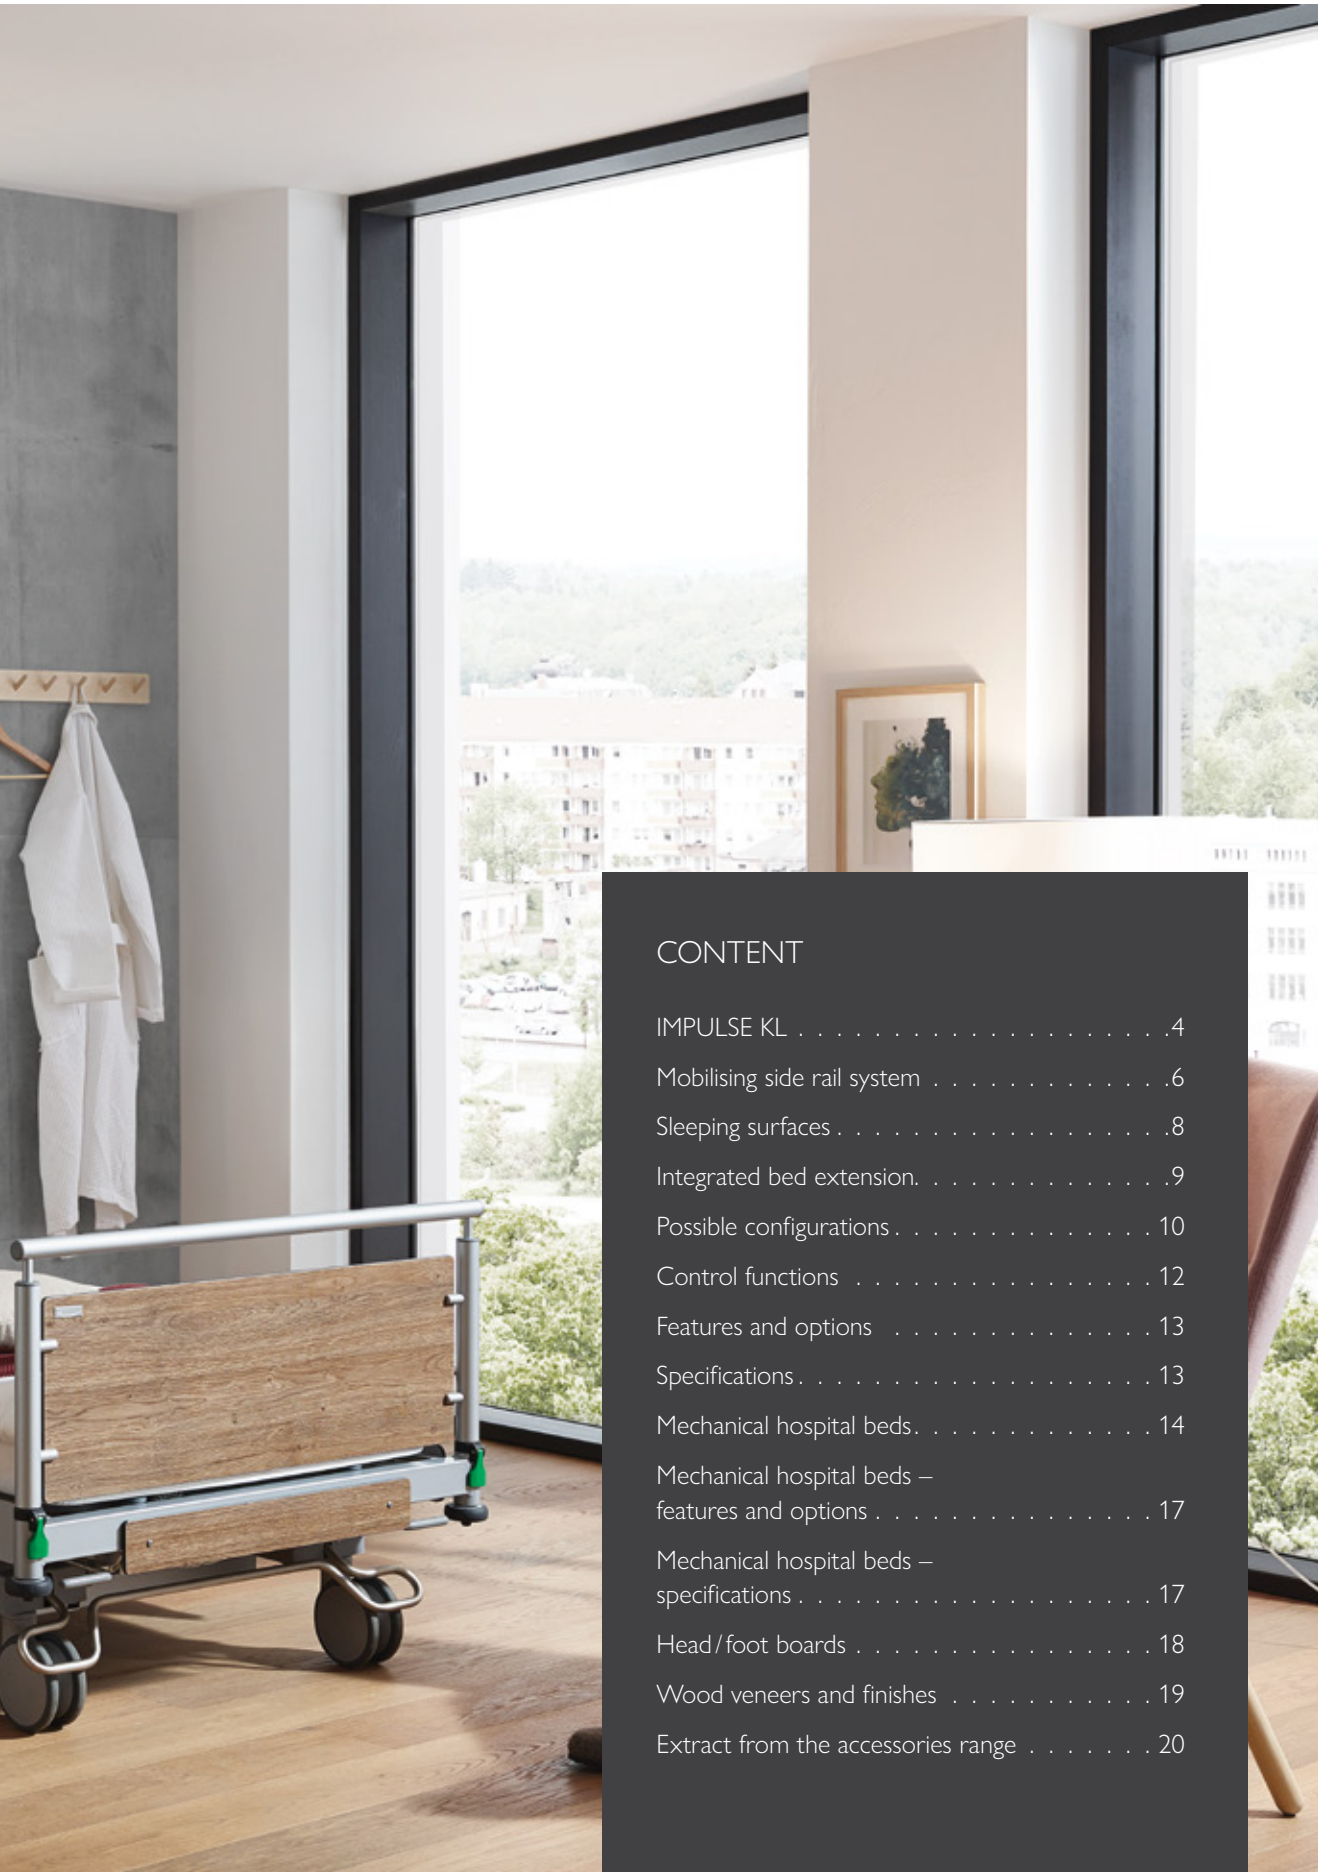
CONTENT

IMPULSE KL . . . . . . . . . . . . . . . . . . . . . .4

Mobilising side rail system . . . . . . . . . . . . .6

Sleeping surfaces . . . . . . . . . . . . . . . . . . .8

Integrated bed extension. . . . . . . . . . . . . .9

Possible configurations . . . . . . . . . . . . . . 10

Control functions . . . . . . . . . . . . . . . . . . 12

Features and options . . . . . . . . . . . . . . . 13

Specifications . . . . . . . . . . . . . . . . . . . . 13

Mechanical hospital beds. . . . . . . . . . . . . 14

Mechanical hospital beds – features and options . . . . . . . . . . . . . . . . . 17

Mechanical hospital beds – specifications . . . . . . . . . . . . . . . . . . . . 17

Head / foot boards . . . . . . . . . . . . . . . . . 18

Wood veneers and finishes . . . . . . . . . . . 19

Extract from the accessories range . . . . . . . 20